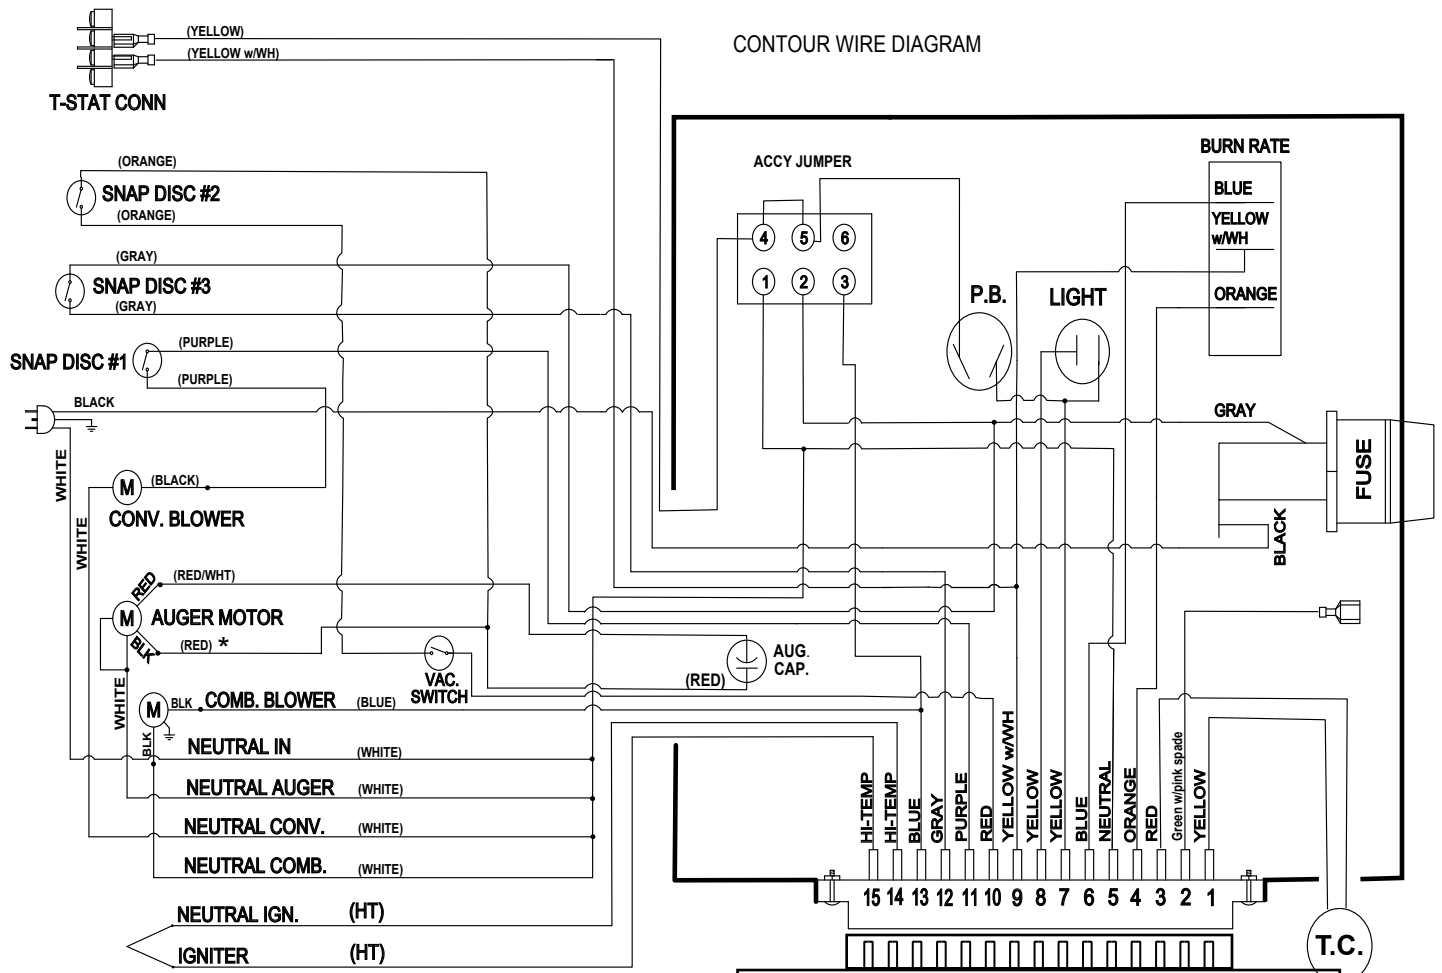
CONTOUR WIRE DIAGRAM

(YELLOW)
(YELLOW w/WH)
T-STAT CONN

(ORANGE)
SNAP DISC #2
(ORANGE)

(GRAY)
SNAP DISC #3
(GRAY)

SNAP DISC #1
(PURPLE)
(PURPLE)

BLACK
WHITE
WHITE

(BLACK)
CONV. BLOWER

RED
(RED/WHT)
AUGER MOTOR
BLK
(RED) *
WHITE

BLK
COMB. BLOWER
(BLUE)
VAC. SWITCH
BLK

NEUTRAL IN (WHITE)
NEUTRAL AUGER (WHITE)
NEUTRAL CONV. (WHITE)
NEUTRAL COMB. (WHITE)
NEUTRAL IGN. (HT)
IGNITER (HT)

ACCY JUMPER
4 5 6
1 2 3

P.B.
LIGHT

BURN RATE
BLUE
YELLOW w/WH
ORANGE

GRAY
FUSE
BLACK

AUG. CAP.
(RED)

HI-TEMP
HI-TEMP
BLUE
GRAY
PURPLE
RED
YELLOW w/WH
YELLOW
YELLOW
BLUE
NEUTRAL
ORANGE
RED
Green w/pink spade
YELLOW

15 14 13 12 11 10 9 8 7 6 5 4 3 2 1

T.C.